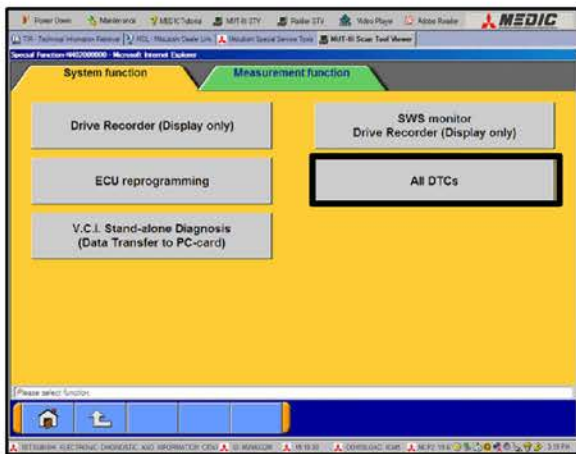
Power Down Maintenance MEDIC Tutorial MUT-III STV Pinder STV Video Player Adobe Reader MEDIC

TIR - Technical Information Retrieval MDL - Mitsubishi Dealer Link Mitsubishi Special Service Tools MUT-III Scan Tool Viewer

Special Function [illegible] - Microsoft Internet Explorer

System function

Measurement function

Drive Recorder (Display only)

SWS monitor Drive Recorder (Display only)

ECU reprogramming

All DTCs

V.C.I. Stand-alone Diagnosis (Data Transfer to PC-card)

Please select function.

MITSUBISHI ELECTRONIC DIAGNOSTIC AND INFORMATION CENTER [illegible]